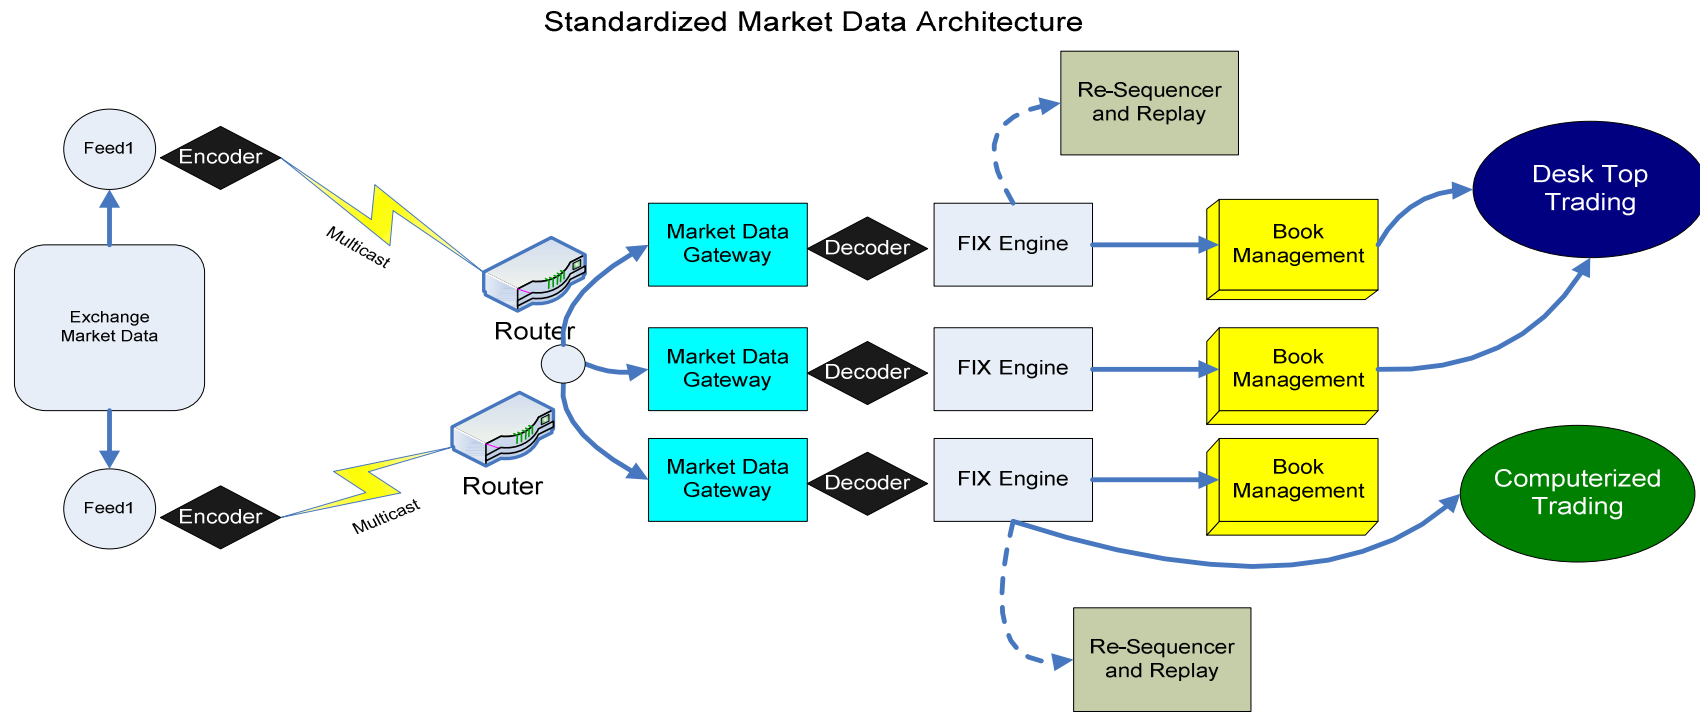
Standardized Market Data Architecture

Feed1

Encoder

Exchange Market Data

Feed1

Encoder

Multicast

Multicast

Router

Router

Market Data Gateway

Decoder

FIX Engine

Book Management

Market Data Gateway

Decoder

FIX Engine

Book Management

Market Data Gateway

Decoder

FIX Engine

Book Management

Re-Sequencer and Replay

Re-Sequencer and Replay

Desk Top Trading

Computerized Trading